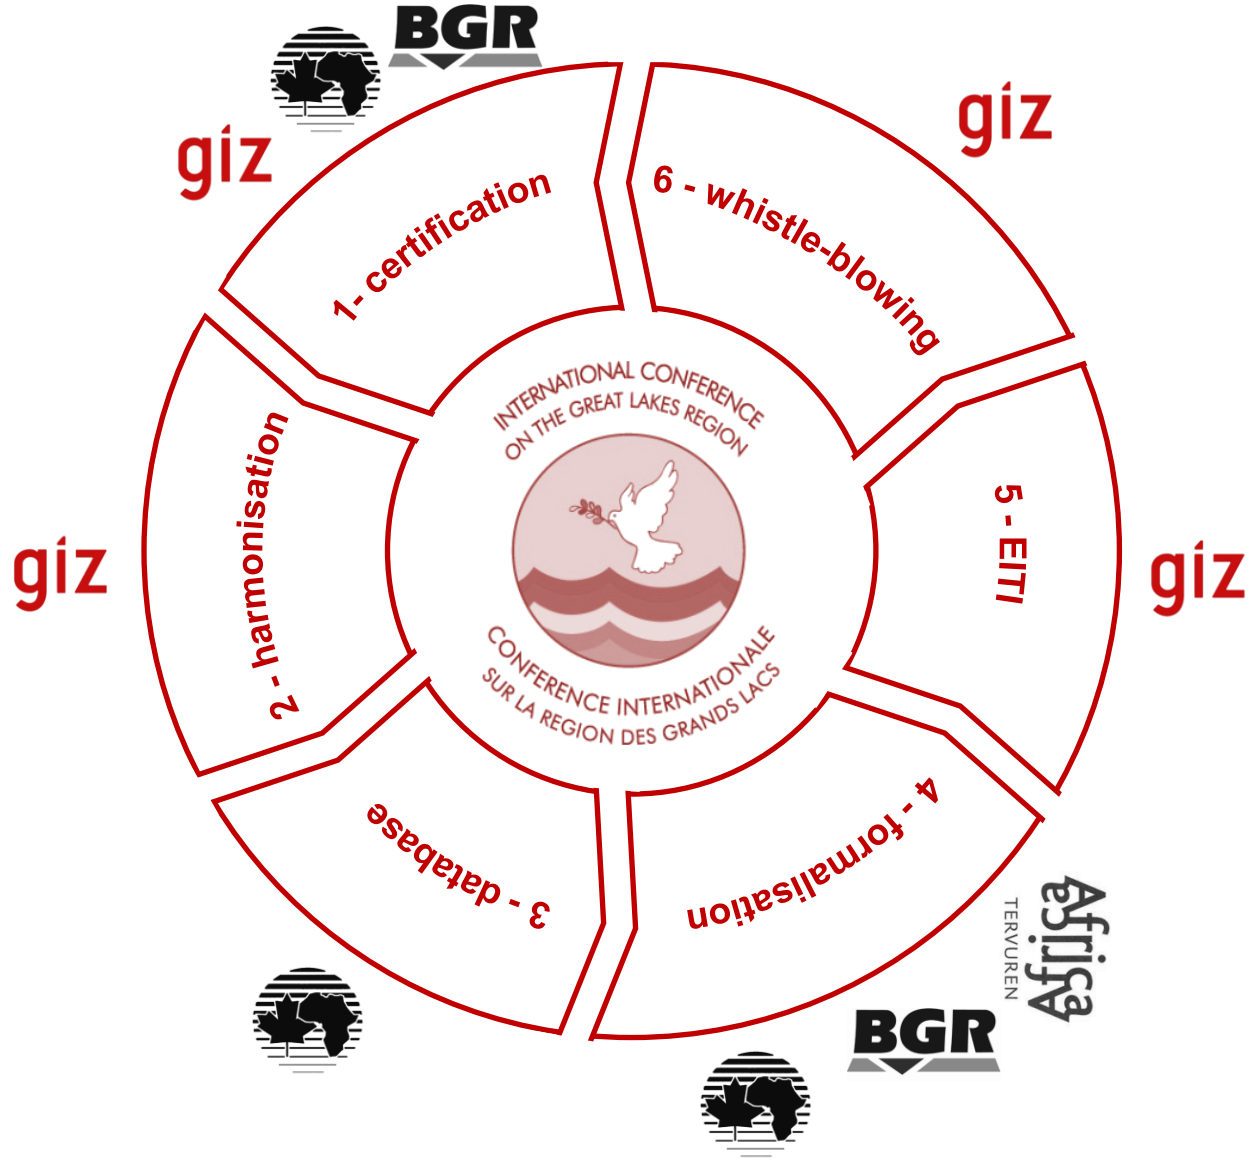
BGR

giz

1 - certification

6 - whistle-blowing

giz

INTERNATIONAL CONFERENCE ON THE GREAT LAKES REGION

CONFERENCE INTERNATIONALE SUR LA REGION DES GRANDS LACS

giz

2 - harmonisation

5 - EITI

giz

3 - database

4 - formalisation

Africa TERVUREN

BGR